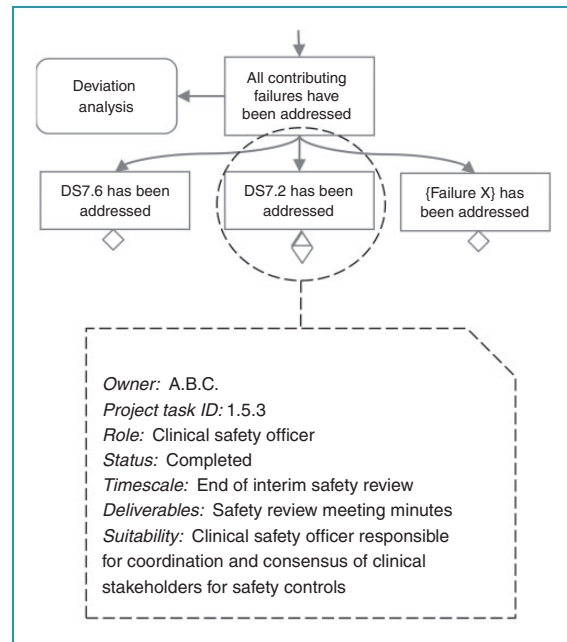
Deviation analysis

All contributing failures have been addressed

DS7.6 has been addressed

DS7.2 has been addressed

{Failure X} has been addressed

Owner: A.B.C.
Project task ID: 1.5.3
Role: Clinical safety officer
Status: Completed
Timescale: End of interim safety review
Deliverables: Safety review meeting minutes
Suitability: Clinical safety officer responsible for coordination and consensus of clinical stakeholders for safety controls